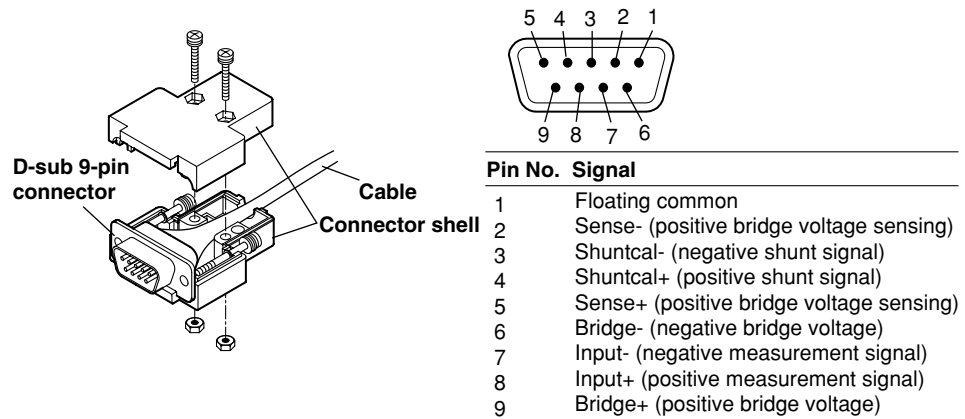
D-sub 9-pin connector

Cable

Connector shell

5 4 3 2 1

9 8 7 6

| Pin No. | Signal |
|---|---|
| 1 | Floating common |
| 2 | Sense- (positive bridge voltage sensing) |
| 3 | Shuntcal- (negative shunt signal) |
| 4 | Shuntcal+ (positive shunt signal) |
| 5 | Sense+ (positive bridge voltage sensing) |
| 6 | Bridge- (negative bridge voltage) |
| 7 | Input- (negative measurement signal) |
| 8 | Input+ (positive measurement signal) |
| 9 | Bridge+ (positive bridge voltage) |